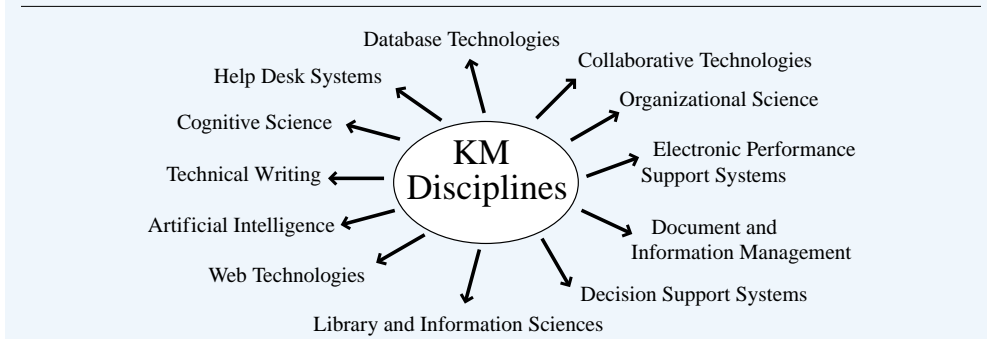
KM Disciplines

Database Technologies

Collaborative Technologies

Organizational Science

Electronic Performance Support Systems

Document and Information Management

Decision Support Systems

Library and Information Sciences

Web Technologies

Artificial Intelligence

Technical Writing

Cognitive Science

Help Desk Systems